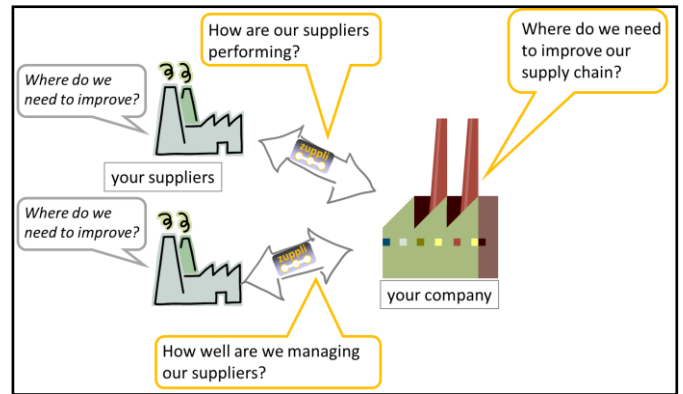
How are our suppliers performing?

Where do we need to improve our supply chain?

Where do we need to improve?

zuppli

your suppliers

Where do we need to improve?

zuppli

your company

How well are we managing our suppliers?